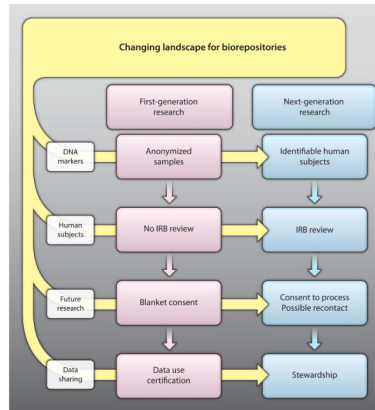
Changing landscape for biorepositories

First-generation research

Next-generation research

DNA markers

Anonymized samples

Identifiable human subjects

Human subjects

No IRB review

IRB review

Future research

Blanket consent

Consent to process Possible recontact

Data sharing

Data use certification

Stewardship